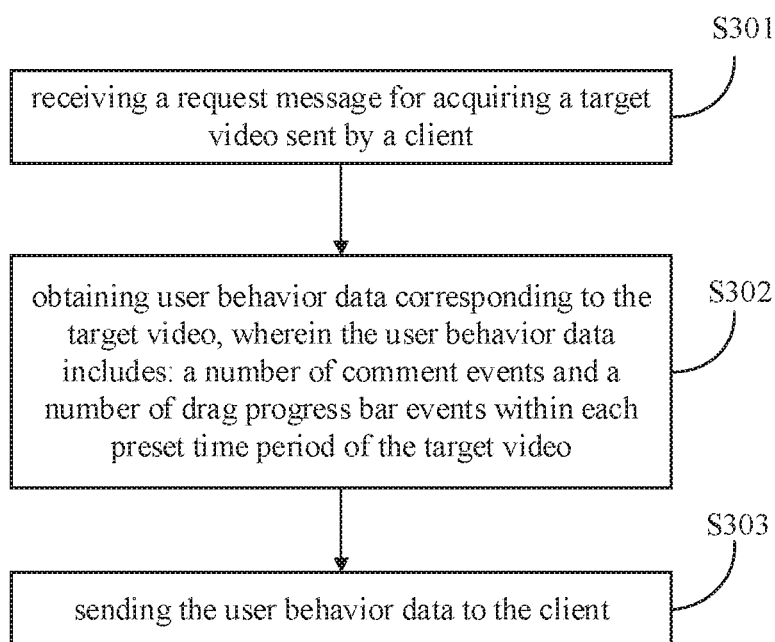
S301

receiving a request message for acquiring a target video sent by a client

S302

obtaining user behavior data corresponding to the target video, wherein the user behavior data includes: a number of comment events and a number of drag progress bar events within each preset time period of the target video

S303

sending the user behavior data to the client